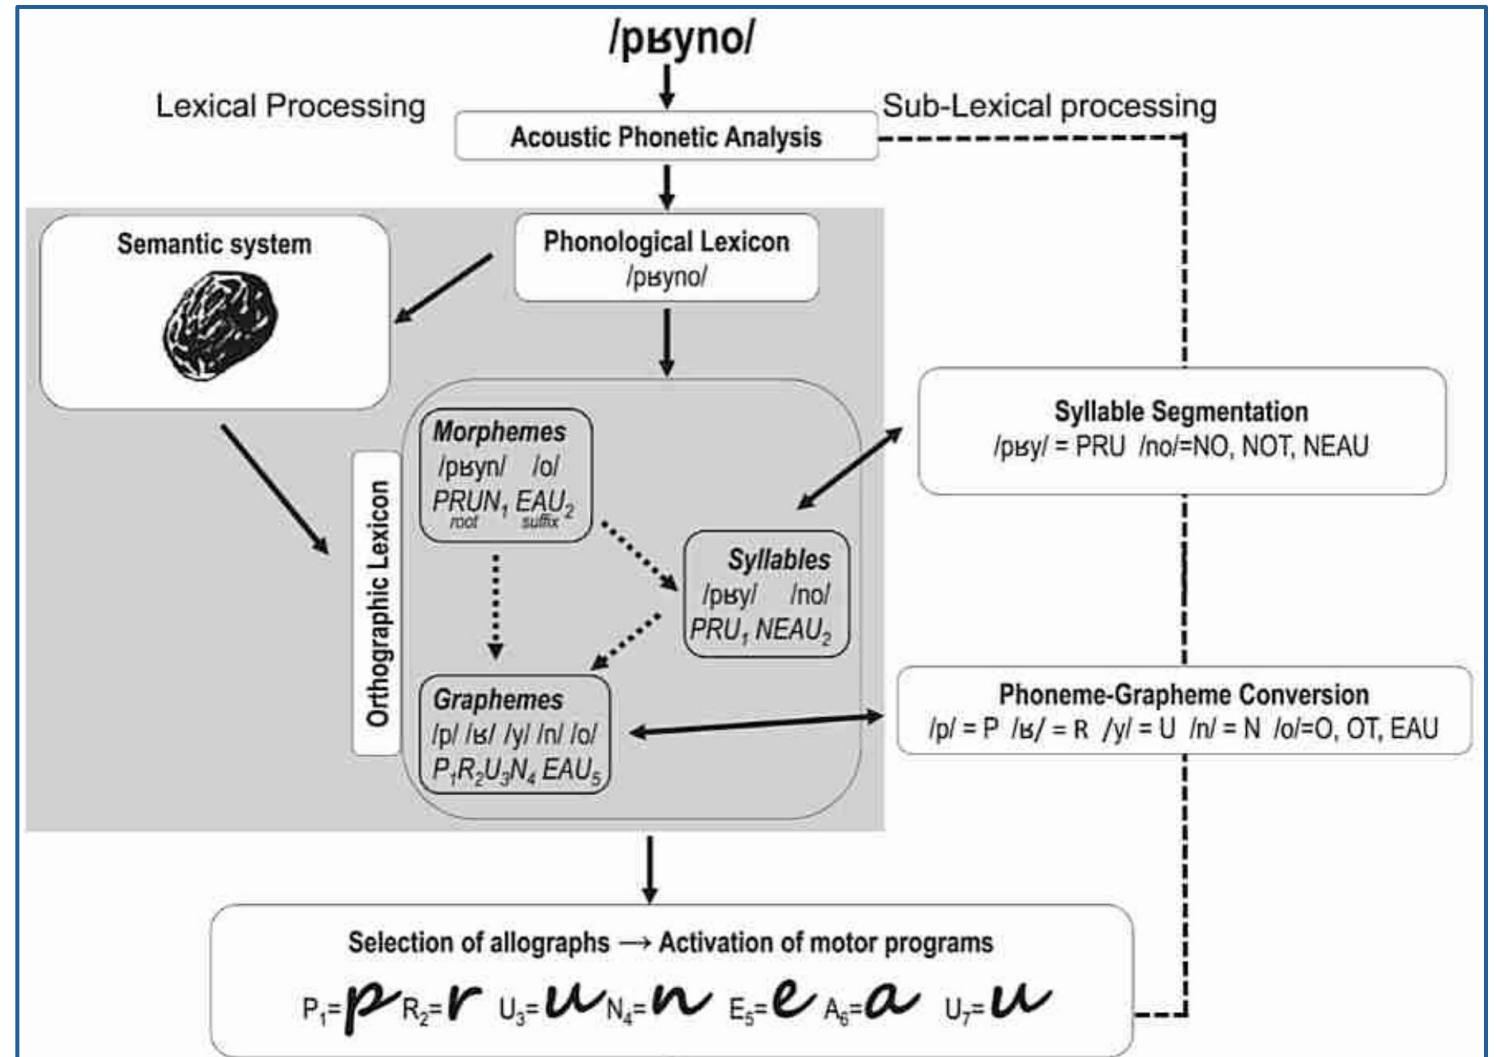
/pʁyno/

Lexical Processing

Sub-Lexical processing

Acoustic Phonetic Analysis

Semantic system

Phonological Lexicon
/pʁyno/

Orthographic Lexicon

Morphemes
/pʁyn/ /o/
$PRUN_1$ $EAU_2$
root suffix

Syllables
/pʁy/ /no/
$PRU_1$ $NEAU_2$

Graphemes
/p/ /ʁ/ /y/ /n/ /o/
$P_1R_2U_3N_4$ $EAU_5$

Syllable Segmentation
/pʁy/ = PRU /no/=NO, NOT, NEAU

Phoneme-Grapheme Conversion
/p/ = P /ʁ/ = R /y/ = U /n/ = N /o/=O, OT, EAU

Selection of allographs → Activation of motor programs
$P_1$=p $R_2$=r $U_3$=u $N_4$=n $E_5$=e $A_6$=a $U_7$=u